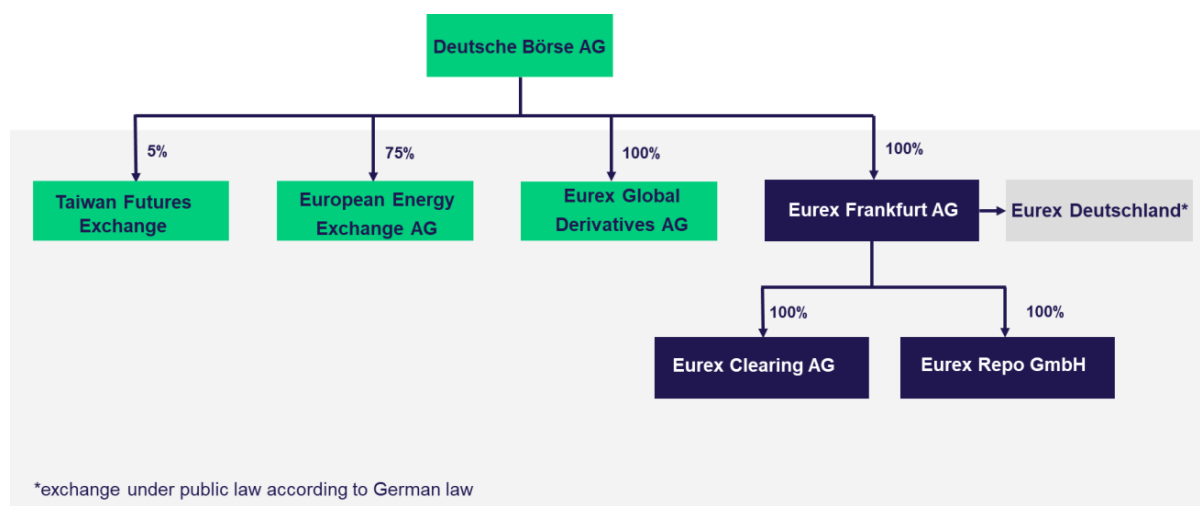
Deutsche Börse AG

5%

Taiwan Futures Exchange

75%

European Energy Exchange AG

100%

Eurex Global Derivatives AG

100%

Eurex Frankfurt AG

Eurex Deutschland*

100%

Eurex Clearing AG

100%

Eurex Repo GmbH

*exchange under public law according to German law